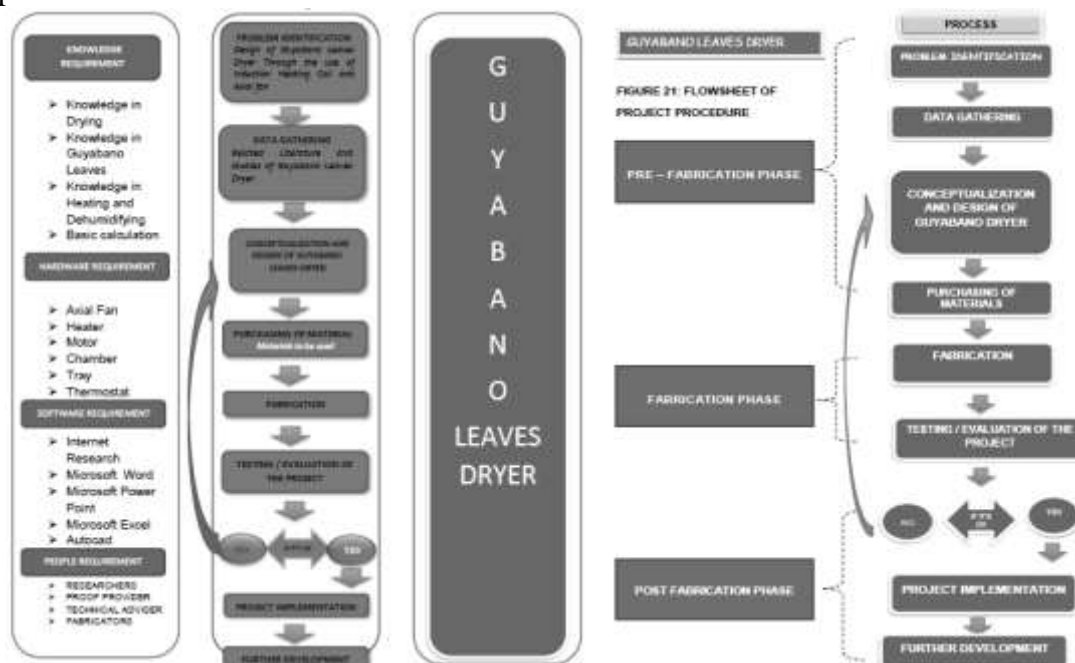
KNOWLEDGE REQUIREMENT

➢ Knowledge in Drying
➢ Knowledge in Guyabano Leaves
➢ Knowledge in Heating and Dehumidifying
➢ Basic calculation

HARDWARE REQUIREMENT

➢ Axial Fan
➢ Heater
➢ Motor
➢ Chamber
➢ Tray
➢ Thermostat

SOFTWARE REQUIREMENT

➢ Internet Research
➢ Microsoft Word
➢ Microsoft Power Point
➢ Microsoft Excel
➢ Autocad

PEOPLE REQUIREMENT

➢ RESEARCHERS
➢ PROOF PROVIDER
➢ TECHNICAL ADVISER
➢ FABRICATORS

PROBLEM IDENTIFICATION Design of Guyabano Leaves Dryer Through the use of Induction Heating Coil with Axial fan

DATA GATHERING Related Literature and Studies of Guyabano Leaves Dryer

CONCEPTUALIZATION AND DESIGN OF GUYABANO LEAVES DRYER

PURCHASING OF MATERIAL Materials to be used

FABRICATION

TESTING / EVALUATION OF THE PROJECT

NO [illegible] YES

PROJECT IMPLEMENTATION

FURTHER DEVELOPMENT

G U Y A B A N O LEAVES DRYER

GUYABANO LEAVES DRYER

FIGURE 21: FLOWSHEET OF PROJECT PROCEDURE

PRE – FABRICATION PHASE

FABRICATION PHASE

POST FABRICATION PHASE

PROCESS

PROBLEM IDENTIFICATION

DATA GATHERING

CONCEPTUALIZATION AND DESIGN OF GUYABANO DRYER

PURCHASING OF MATERIALS

FABRICATION

TESTING / EVALUATION OF THE PROJECT

NO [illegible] YES

PROJECT IMPLEMENTATION

FURTHER DEVELOPMENT